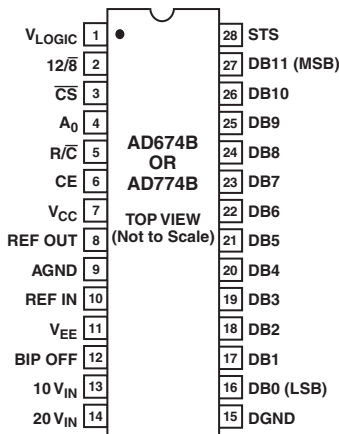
$V_{LOGIC}$ 1
$12/\overline{8}$ 2
$\overline{CS}$ 3
$A_0$ 4
$R/\overline{C}$ 5
CE 6
$V_{CC}$ 7
REF OUT 8
AGND 9
REF IN 10
$V_{EE}$ 11
BIP OFF 12
10 $V_{IN}$ 13
20 $V_{IN}$ 14

AD674B
OR
AD774B

TOP VIEW
(Not to Scale)

28 STS
27 DB11 (MSB)
26 DB10
25 DB9
24 DB8
23 DB7
22 DB6
21 DB5
20 DB4
19 DB3
18 DB2
17 DB1
16 DB0 (LSB)
15 DGND